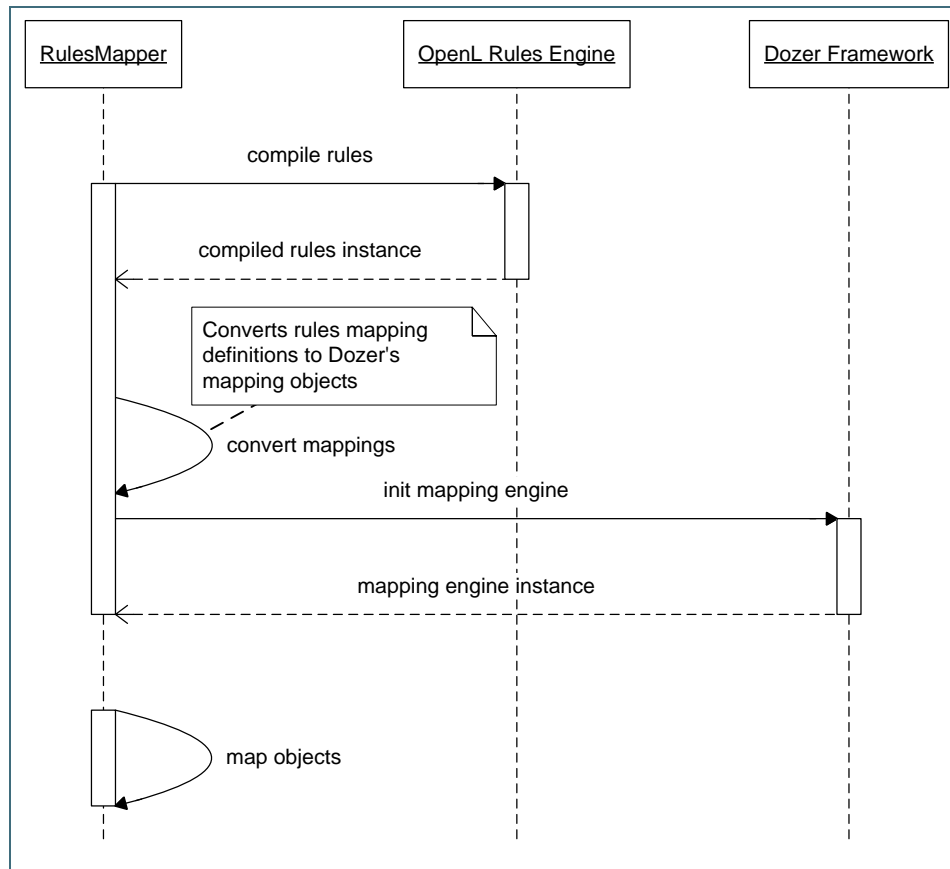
RulesMapper

OpenL Rules Engine

Dozer Framework

compile rules

compiled rules instance

Converts rules mapping definitions to Dozer's mapping objects

convert mappings

init mapping engine

mapping engine instance

map objects